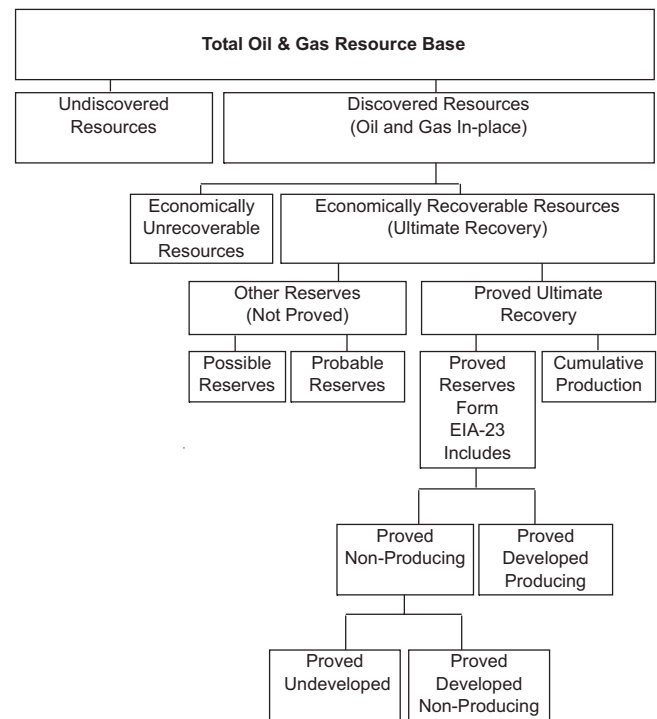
Total Oil & Gas Resource Base

Undiscovered Resources

Discovered Resources (Oil and Gas In-place)

Economically Unrecoverable Resources

Economically Recoverable Resources (Ultimate Recovery)

Other Reserves (Not Proved)

Proved Ultimate Recovery

Possible Reserves

Probable Reserves

Proved Reserves Form EIA-23 Includes

Cumulative Production

Proved Non-Producing

Proved Developed Producing

Proved Undeveloped

Proved Developed Non-Producing